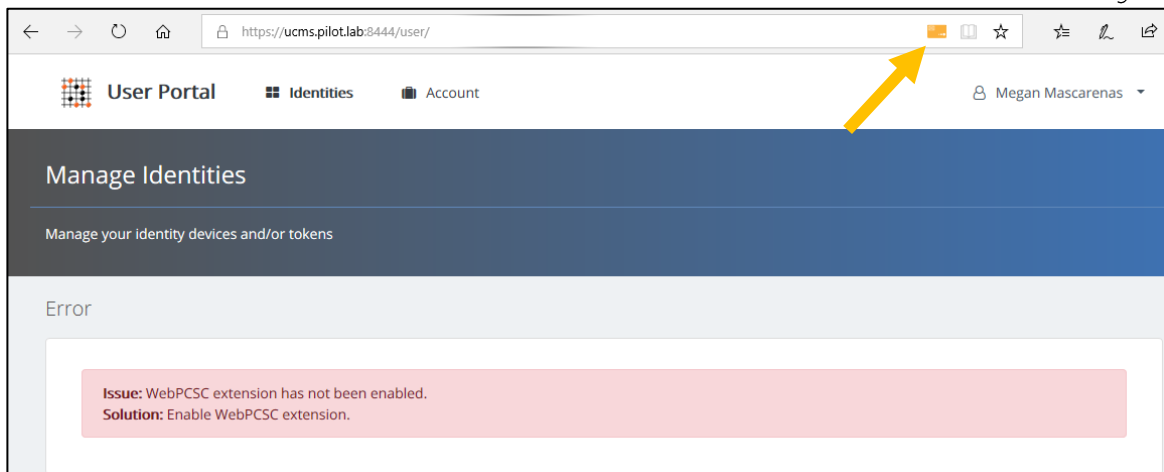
https://ucms.pilot.lab:8444/user/

User Portal Identities Account Megan Mascarenas

Manage Identities

Manage your identity devices and/or tokens

Error

**Issue:** WebPCSC extension has not been enabled.
**Solution:** Enable WebPCSC extension.